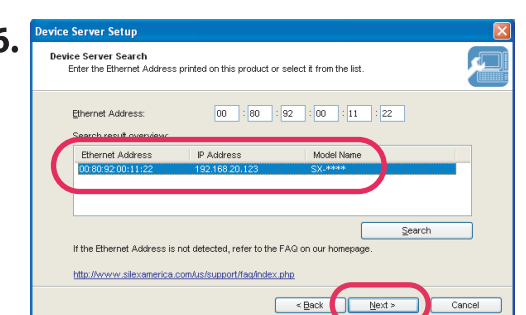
6.

Device Server Setup

Device Server Search
Enter the Ethernet Address printed on this product or select it from the list.

Ethernet Address: 00 : 80 : 92 : 00 : 11 : 22

Search result overview:

| Ethernet Address | IP Address | Model Name |
|---|---|---|
| 00:80:92:00:11:22 | 192.168.20.123 | SX-**** |

Search

If the Ethernet Address is not detected, refer to the FAQ on our homepage.

http://www.silexamerica.com/us/support/faq/index.php

< Back Next > Cancel